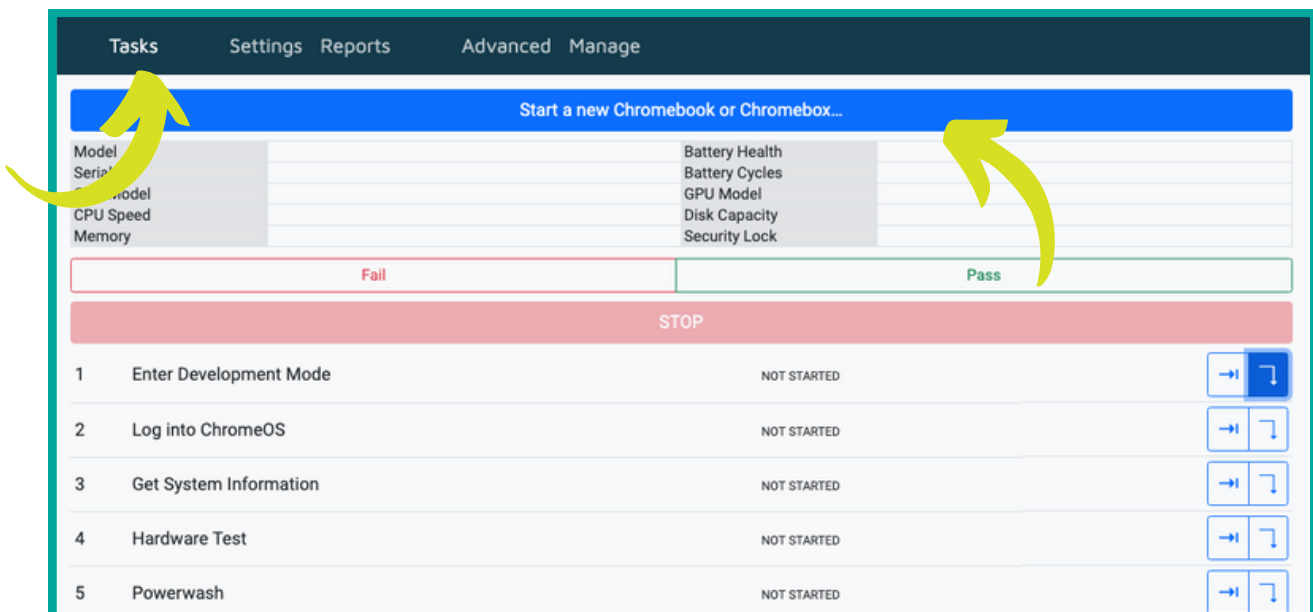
Tasks Settings Reports Advanced Manage

Start a new Chromebook or Chromebox...

| Model | | Battery Health | |
|---|---|---|---|
| Serial | | Battery Cycles | |
| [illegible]odel | | GPU Model | |
| CPU Speed | | Disk Capacity | |
| Memory | | Security Lock | |

Fail Pass

STOP

| 1 | Enter Development Mode | NOT STARTED |
|---|---|---|
| 2 | Log into ChromeOS | NOT STARTED |
| 3 | Get System Information | NOT STARTED |
| 4 | Hardware Test | NOT STARTED |
| 5 | Powerwash | NOT STARTED |